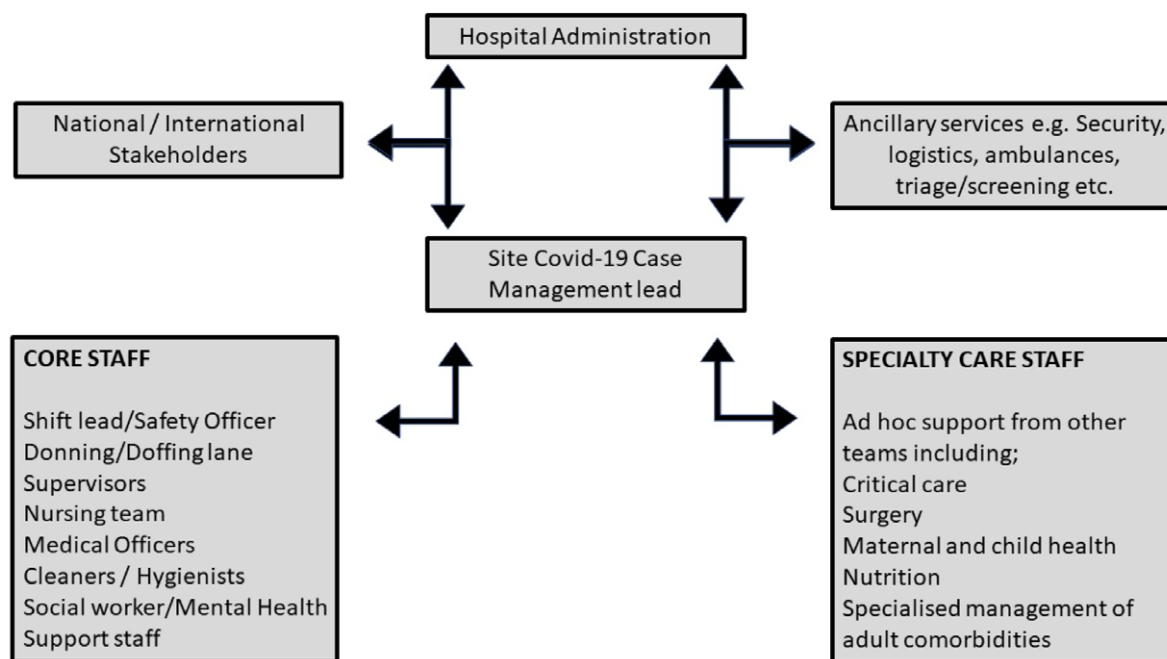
Hospital Administration

National / International Stakeholders

Ancillary services e.g. Security, logistics, ambulances, triage/screening etc.

Site Covid-19 Case Management lead

CORE STAFF

Shift lead/Safety Officer
Donning/Doffing lane
Supervisors
Nursing team
Medical Officers
Cleaners / Hygienists
Social worker/Mental Health
Support staff

SPECIALTY CARE STAFF

Ad hoc support from other teams including;
Critical care
Surgery
Maternal and child health
Nutrition
Specialised management of adult comorbidities